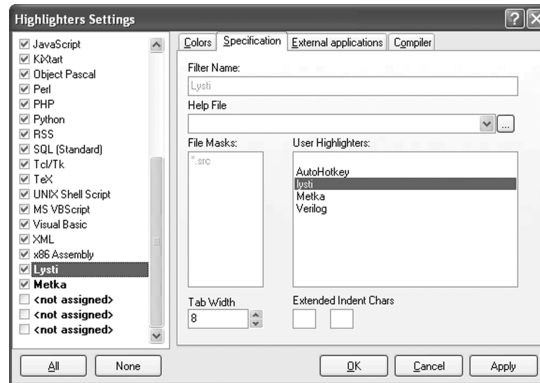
Highlighters Settings

☑ JavaScript
☑ KiXtart
☑ Object Pascal
☑ Perl
☑ PHP
☑ Python
☑ RSS
☑ SQL (Standard)
☑ Tcl/Tk
☑ TeX
☑ UNIX Shell Script
☑ MS VBScript
☑ Visual Basic
☑ XML
☑ x86 Assembly
☑ Lysti
☑ Metka
☐ <not assigned>
☐ <not assigned>
☐ <not assigned>

Colors | Specification | External applications | Compiler

Filter Name:
Lysti
Help File

File Masks:
*.src

User Highlighters:
AutoHotkey
lysti
Metka
Verilog

Tab Width
8

Extended Indent Chars

All | None | OK | Cancel | Apply